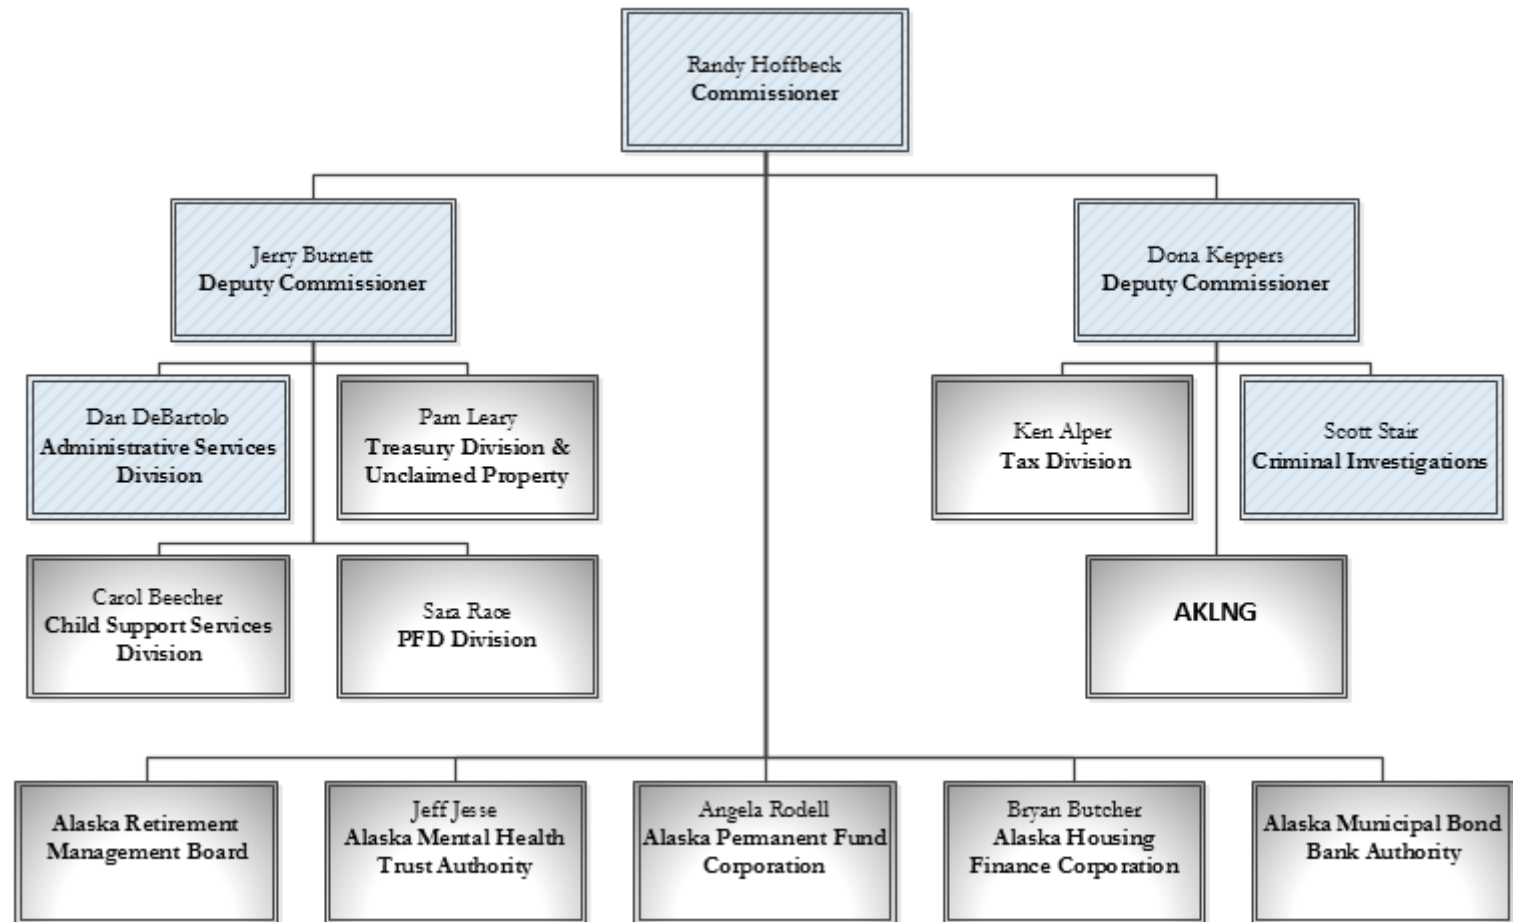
Randy Hoffbeck
Commissioner

Jerry Burnett
Deputy Commissioner

Dona Keppers
Deputy Commissioner

Dan DeBartolo
Administrative Services Division

Pam Leary
Treasury Division & Unclaimed Property

Ken Alper
Tax Division

Scott Stair
Criminal Investigations

Carol Beecher
Child Support Services Division

Sara Race
PFD Division

AKLNG

Alaska Retirement Management Board

Jeff Jesse
Alaska Mental Health Trust Authority

Angela Rodell
Alaska Permanent Fund Corporation

Bryan Butcher
Alaska Housing Finance Corporation

Alaska Municipal Bond Bank Authority